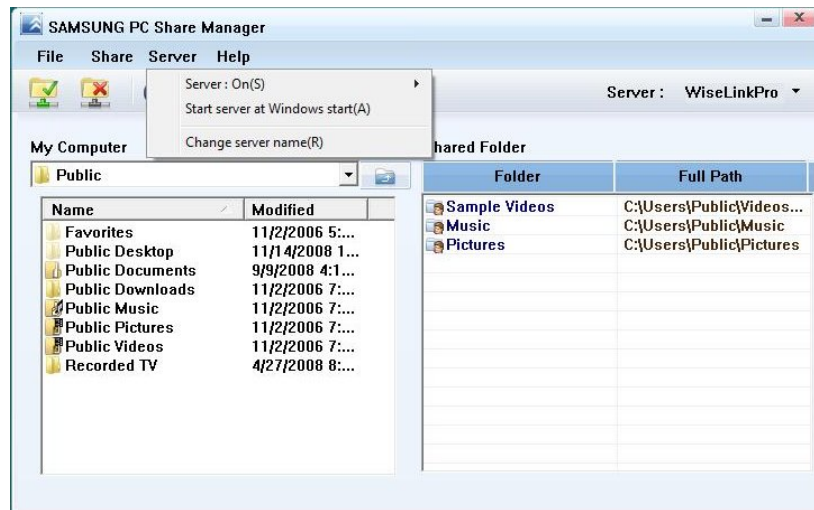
SAMSUNG PC Share Manager

File Share Server Help

Server : On(S)
Start server at Windows start(A)
Change server name(R)

Server : WiseLinkPro

My Computer

hared Folder

Public

| Name | Modified |
|---|---|
| Favorites | 11/2/2006 5:... |
| Public Desktop | 11/14/2008 1... |
| Public Documents | 9/9/2008 4:1... |
| Public Downloads | 11/2/2006 7:... |
| Public Music | 11/2/2006 7:... |
| Public Pictures | 11/2/2006 7:... |
| Public Videos | 11/2/2006 7:... |
| Recorded TV | 4/27/2008 8:... |

| Folder | Full Path |
|---|---|
| Sample Videos | C:\Users\Public\Videos... |
| Music | C:\Users\Public\Music |
| Pictures | C:\Users\Public\Pictures |